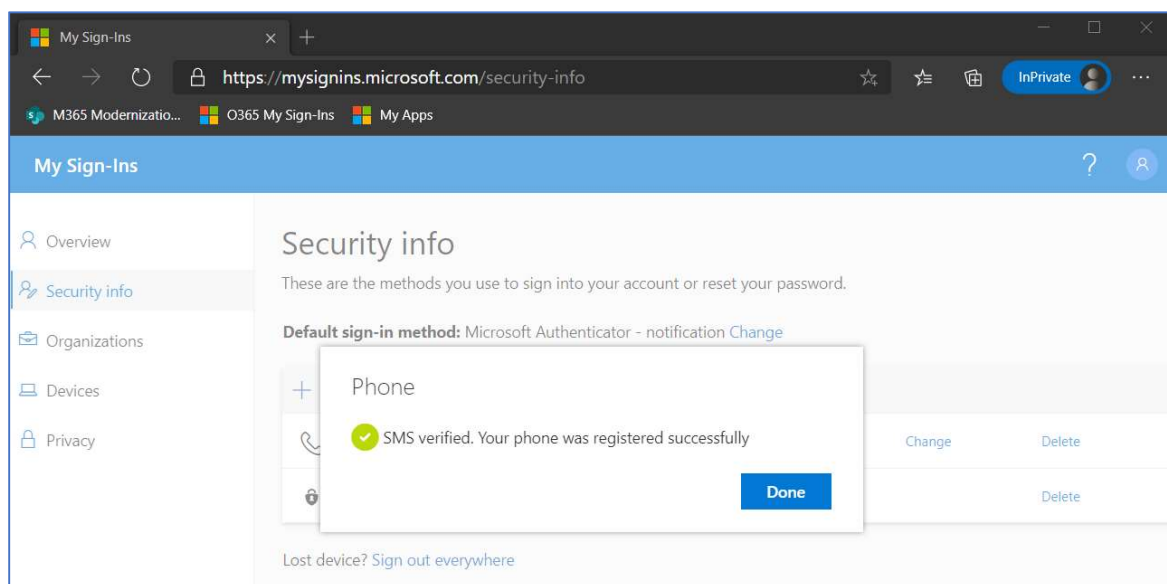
My Sign-Ins

https://mysignins.microsoft.com/security-info

InPrivate

M365 Modernizatio... O365 My Sign-Ins My Apps

My Sign-Ins

?

Overview

Security info

Organizations

Devices

Privacy

Security info

These are the methods you use to sign into your account or reset your password.

Default sign-in method: Microsoft Authenticator - notification Change

+

Change

Delete

Delete

Phone

SMS verified. Your phone was registered successfully

Done

Lost device? Sign out everywhere